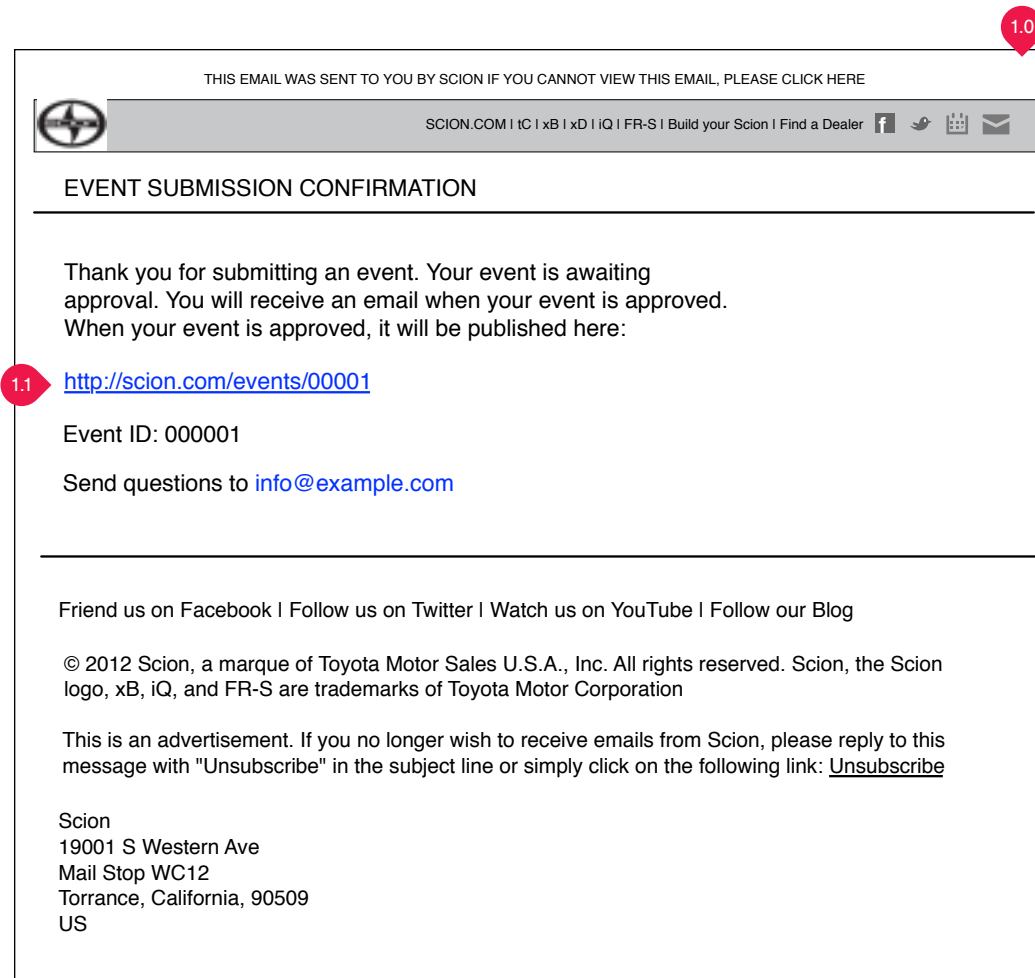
1.0

THIS EMAIL WAS SENT TO YOU BY SCION IF YOU CANNOT VIEW THIS EMAIL, PLEASE CLICK HERE

SCION.COM I tC I xB I xD I iQ I FR-S I Build your Scion I Find a Dealer f

EVENT SUBMISSION CONFIRMATION

Thank you for submitting an event. Your event is awaiting approval. You will receive an email when your event is approved. When your event is approved, it will be published here:

1.1 http://scion.com/events/00001

Event ID: 000001

Send questions to info@example.com

Friend us on Facebook I Follow us on Twitter I Watch us on YouTube I Follow our Blog

© 2012 Scion, a marque of Toyota Motor Sales U.S.A., Inc. All rights reserved. Scion, the Scion logo, xB, iQ, and FR-S are trademarks of Toyota Motor Corporation

This is an advertisement. If you no longer wish to receive emails from Scion, please reply to this message with "Unsubscribe" in the subject line or simply click on the following link: Unsubscribe

Scion
19001 S Western Ave
Mail Stop WC12
Torrance, California, 90509
US